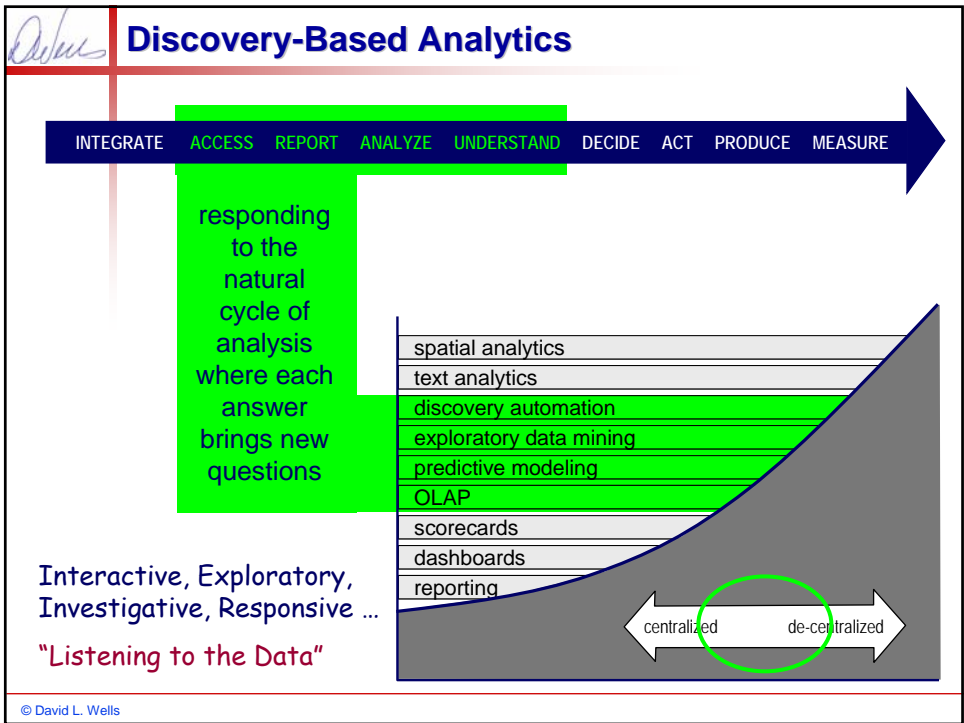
Dwells

Discovery-Based Analytics

INTEGRATE ACCESS REPORT ANALYZE UNDERSTAND DECIDE ACT PRODUCE MEASURE

responding to the natural cycle of analysis where each answer brings new questions

spatial analytics
text analytics
discovery automation
exploratory data mining
predictive modeling
OLAP
scorecards
dashboards
reporting

centralized
de-centralized

Interactive, Exploratory, Investigative, Responsive …

"Listening to the Data"

© David L. Wells